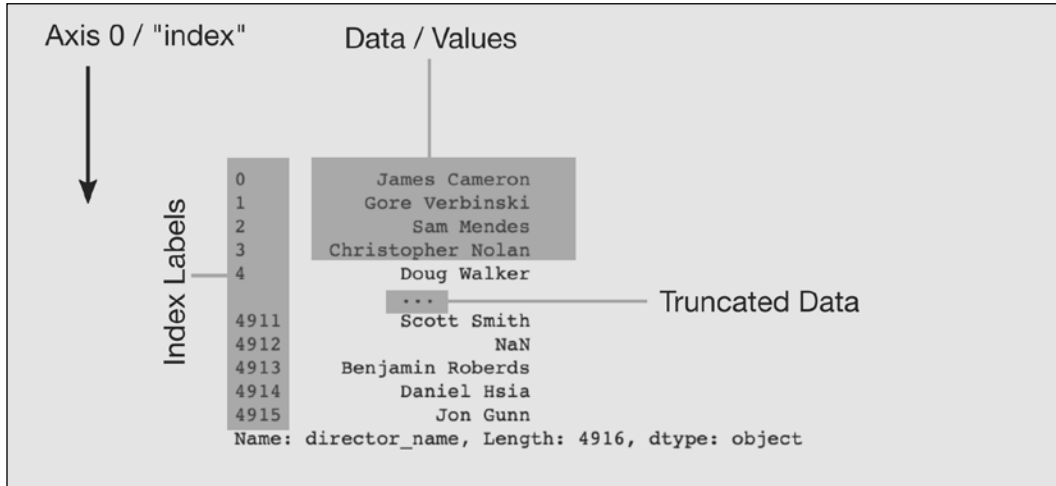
Axis 0 / "index"

Data / Values

Index Labels

| | |
|---|---|
| 0 | James Cameron |
| 1 | Gore Verbinski |
| 2 | Sam Mendes |
| 3 | Christopher Nolan |
| 4 | Doug Walker |
| | ... |
| 4911 | Scott Smith |
| 4912 | NaN |
| 4913 | Benjamin Roberds |
| 4914 | Daniel Hsia |
| 4915 | Jon Gunn |

Name: director_name, Length: 4916, dtype: object

Truncated Data